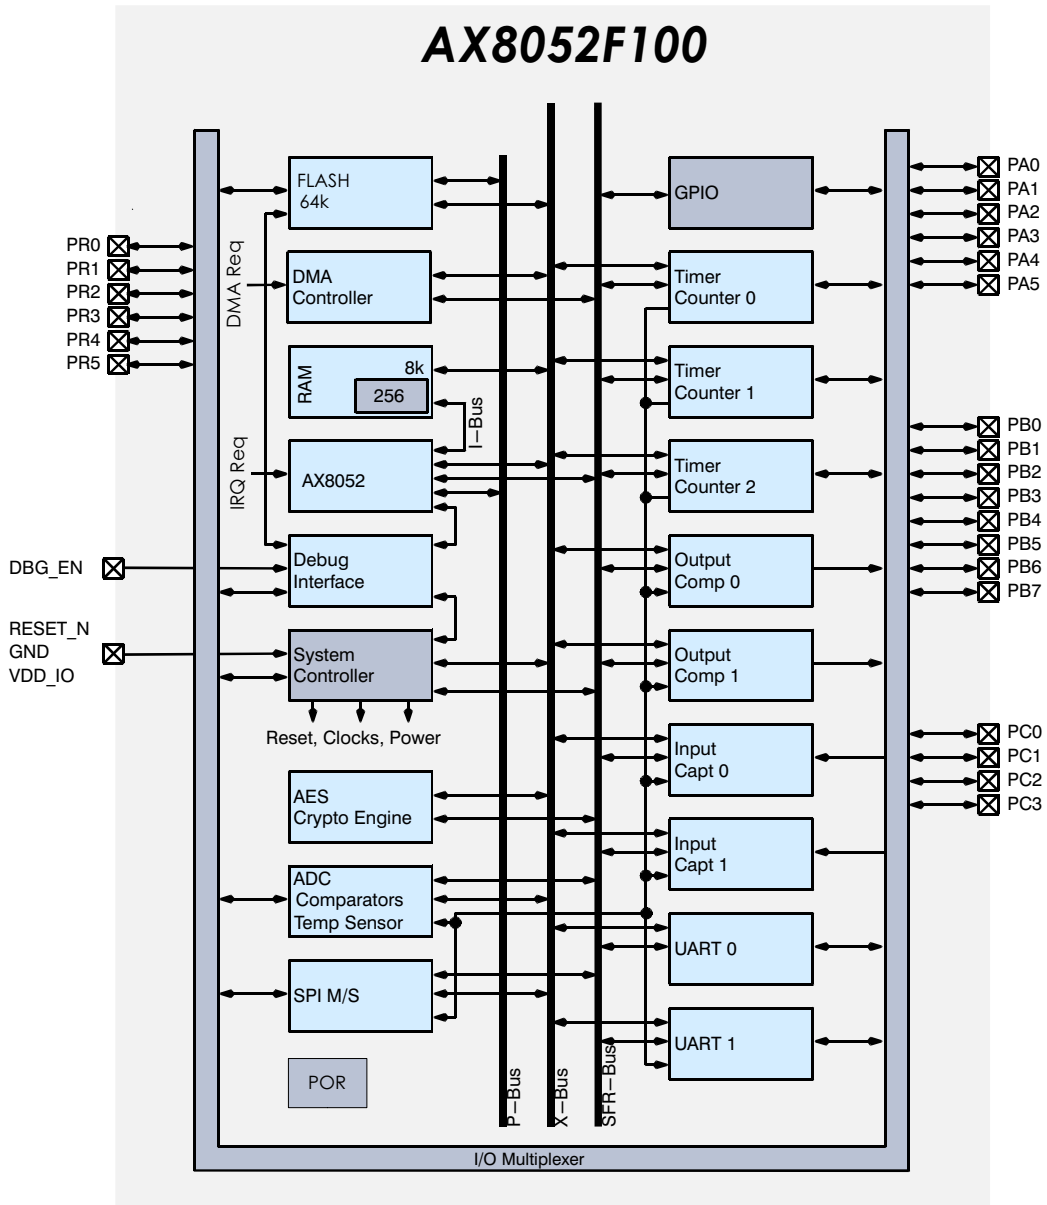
AX8052F100

PR0
PR1
PR2
PR3
PR4
PR5

DBG_EN

RESET_N
GND
VDD_IO

DMA Req

IRQ Req

FLASH
64k

DMA
Controller

RAM
8k
256

I−Bus

AX8052

Debug
Interface

System
Controller

Reset, Clocks, Power

AES
Crypto Engine

ADC
Comparators
Temp Sensor

SPI M/S

POR

P−Bus

X−Bus

SFR−Bus

GPIO

Timer
Counter 0

Timer
Counter 1

Timer
Counter 2

Output
Comp 0

Output
Comp 1

Input
Capt 0

Input
Capt 1

UART 0

UART 1

PA0
PA1
PA2
PA3
PA4
PA5

PB0
PB1
PB2
PB3
PB4
PB5
PB6
PB7

PC0
PC1
PC2
PC3

I/O Multiplexer